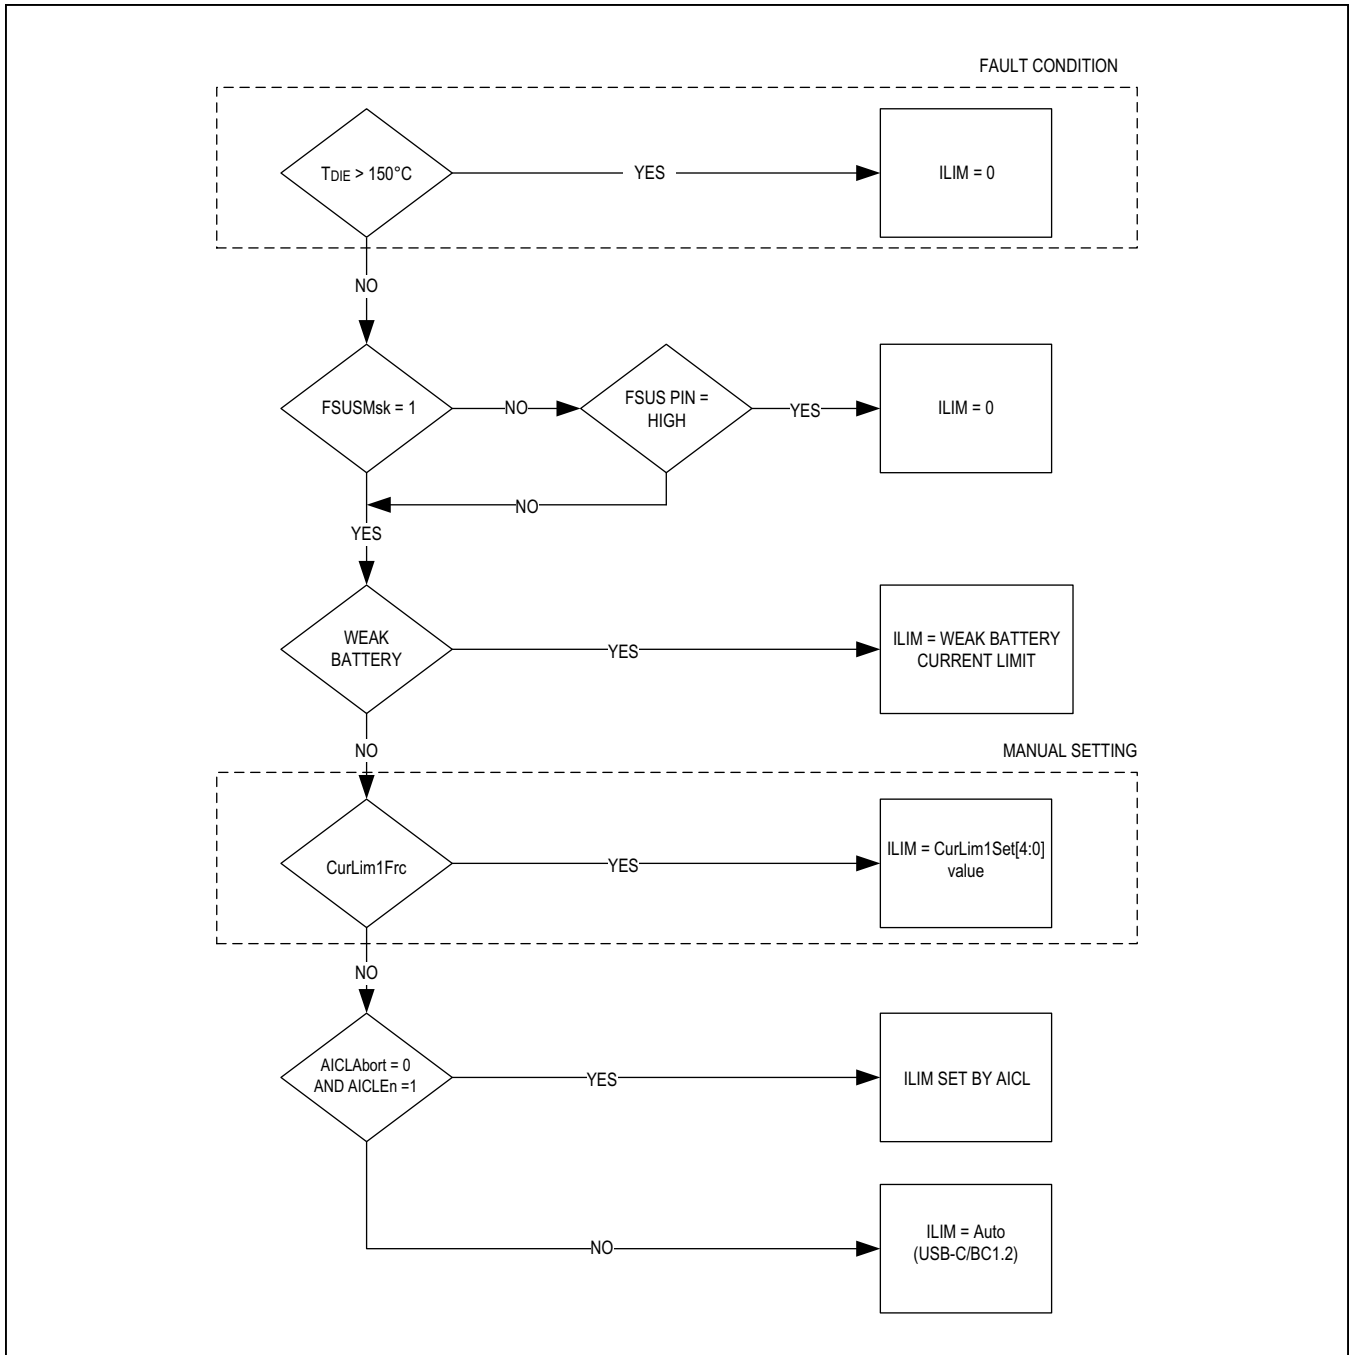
FAULT CONDITION

$T_{DIE}$ > 150°C

YES

ILIM = 0

NO

FSUSMsk = 1

NO

FSUS PIN = HIGH

YES

ILIM = 0

NO

YES

WEAK BATTERY

YES

ILIM = WEAK BATTERY CURRENT LIMIT

NO

MANUAL SETTING

CurLim1Frc

YES

ILIM = CurLim1Set[4:0] value

NO

AICLAbort = 0 AND AICLEn =1

YES

ILIM SET BY AICL

NO

ILIM = Auto (USB-C/BC1.2)